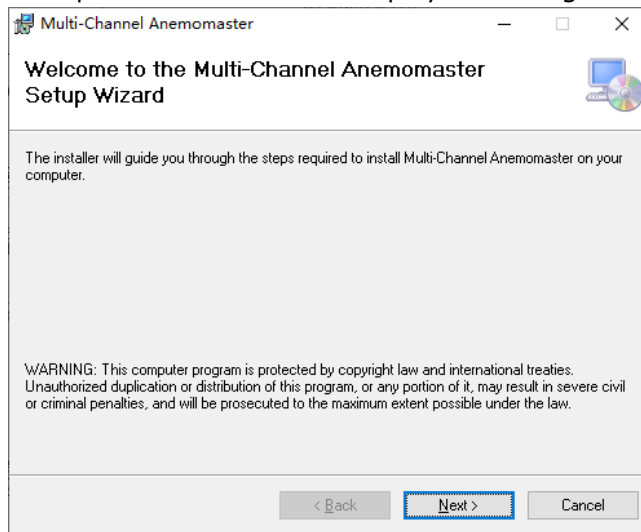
Multi-Channel Anemomaster

Welcome to the Multi-Channel Anemomaster Setup Wizard

The installer will guide you through the steps required to install Multi-Channel Anemomaster on your computer.

WARNING: This computer program is protected by copyright law and international treaties. Unauthorized duplication or distribution of this program, or any portion of it, may result in severe civil or criminal penalties, and will be prosecuted to the maximum extent possible under the law.

< Back
Next >
Cancel